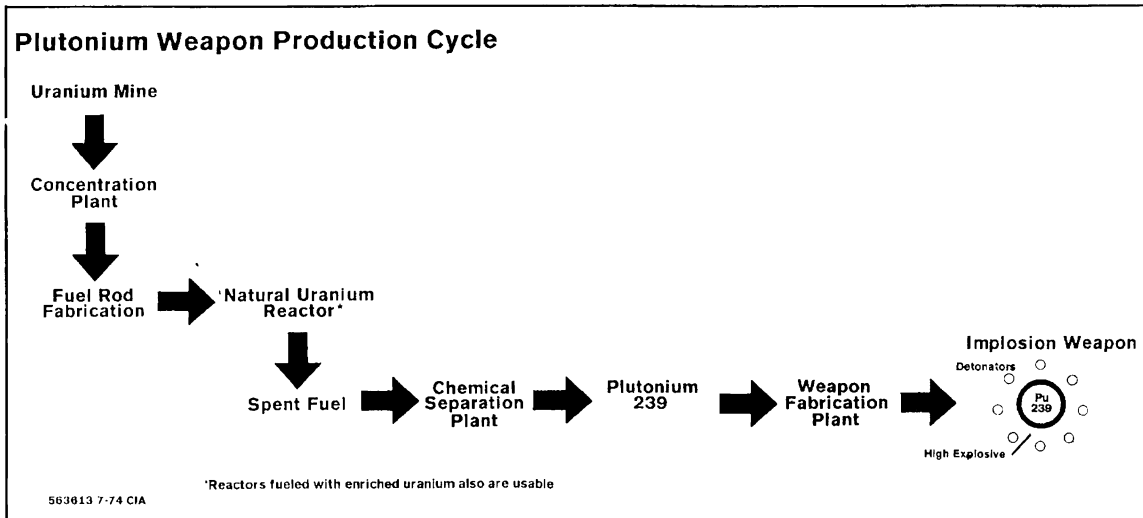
Plutonium Weapon Production Cycle

Uranium Mine

Concentration Plant

Fuel Rod Fabrication

'Natural Uranium Reactor*

Spent Fuel

Chemical Separation Plant

Plutonium 239

Weapon Fabrication Plant

Implosion Weapon

Detonators

Pu 239

High Explosive

'Reactors fueled with enriched uranium also are usable

563613 7-74 CIA